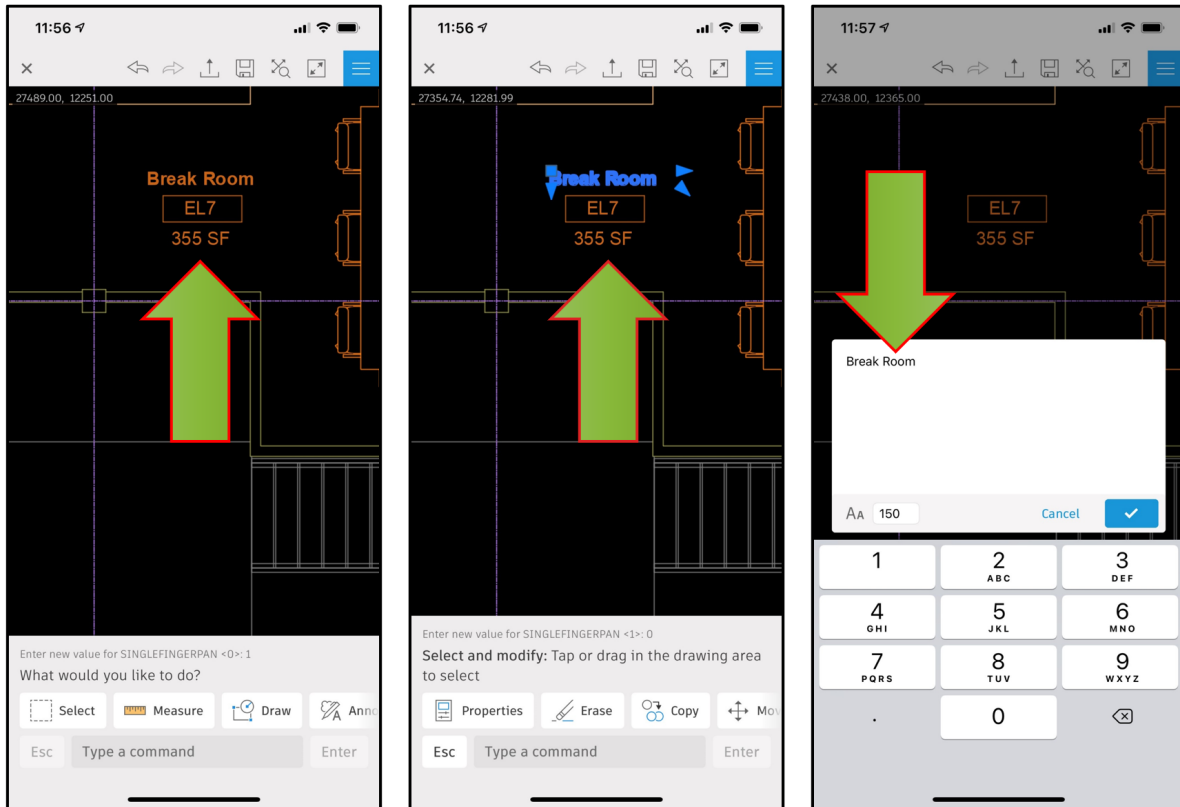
11:56

27489.00, 12251.00

Break Room
EL7
355 SF

Enter new value for SINGLEFINGERPAN <0>: 1
What would you like to do?

Select
Measure
Draw
Ann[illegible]

Esc
Type a command
Enter

11:56

27354.74, 12281.99

Break Room
EL7
355 SF

Enter new value for SINGLEFINGERPAN <1>: 0
Select and modify: Tap or drag in the drawing area to select

Properties
Erase
Copy
Mo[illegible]

Esc
Type a command
Enter

11:57

27438.00, 12365.00

EL7
355 SF

Break Room

AA 150
Cancel

| 1 | 2 ABC | 3 DEF |
|---|---|---|
| 4 GHI | 5 JKL | 6 MNO |
| 7 PQRS | 8 TUV | 9 WXYZ |
| . | 0 | |